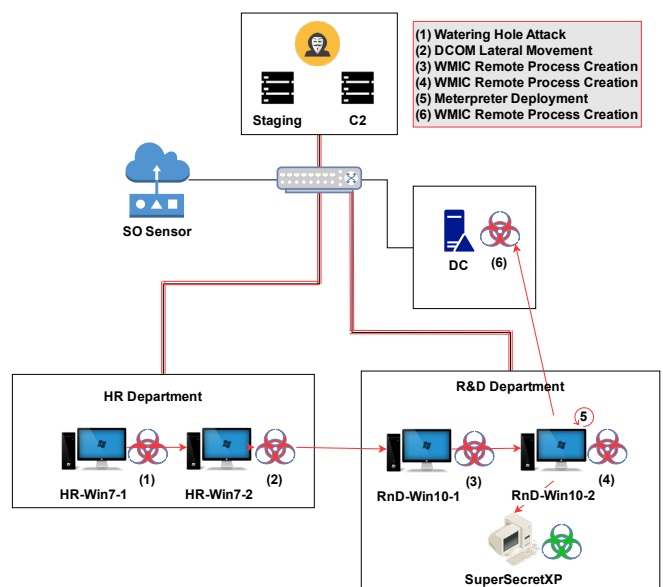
(1) Watering Hole Attack
(2) DCOM Lateral Movement
(3) WMIC Remote Process Creation
(4) WMIC Remote Process Creation
(5) Meterpreter Deployment
(6) WMIC Remote Process Creation

Staging

C2

SO Sensor

DC

(6)

HR Department

HR-Win7-1

(1)

HR-Win7-2

(2)

R&D Department

5

RnD-Win10-1

(3)

RnD-Win10-2

(4)

SuperSecretXP